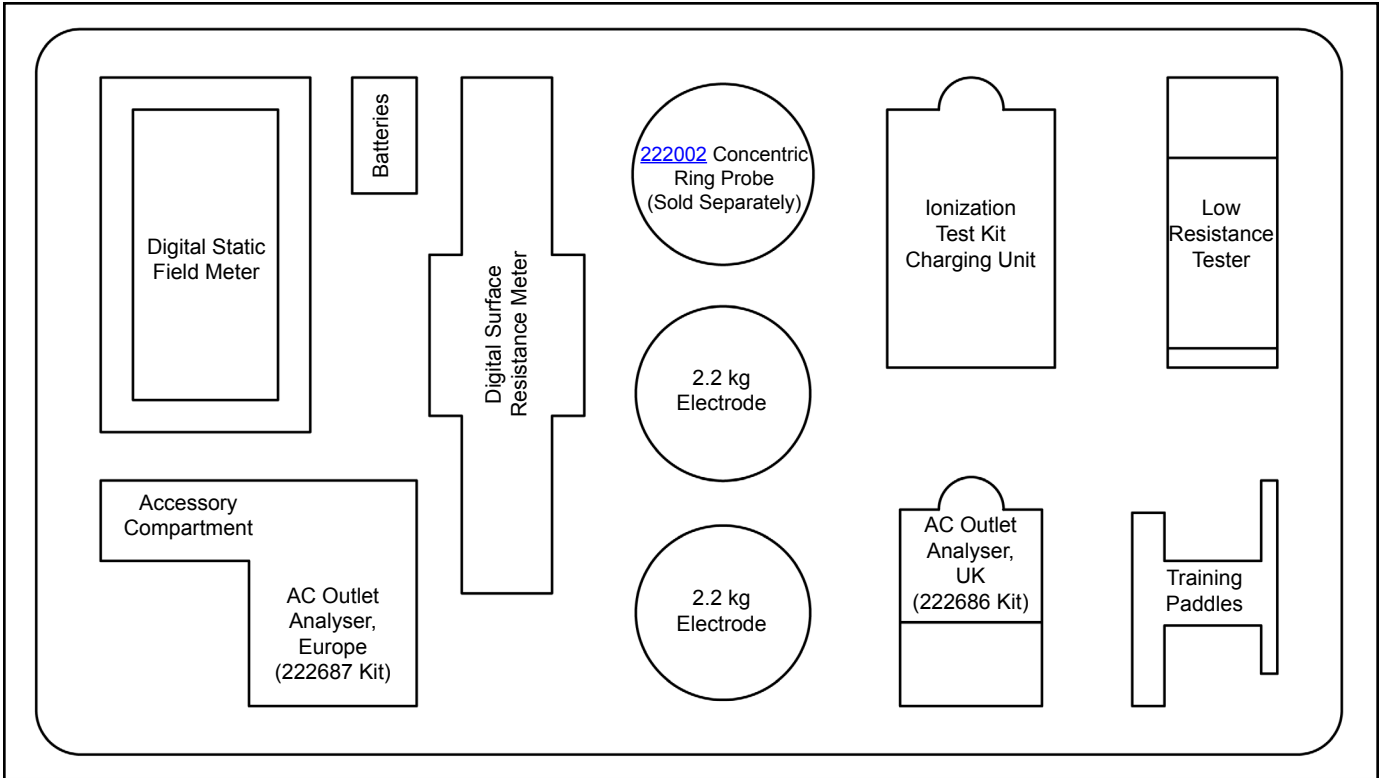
Digital Static Field Meter

Batteries

Digital Surface Resistance Meter

222002 Concentric Ring Probe (Sold Separately)

Ionization Test Kit Charging Unit

Low Resistance Tester

2.2 kg Electrode

2.2 kg Electrode

Accessory Compartment

AC Outlet Analyser, Europe (222687 Kit)

AC Outlet Analyser, UK (222686 Kit)

Training Paddles